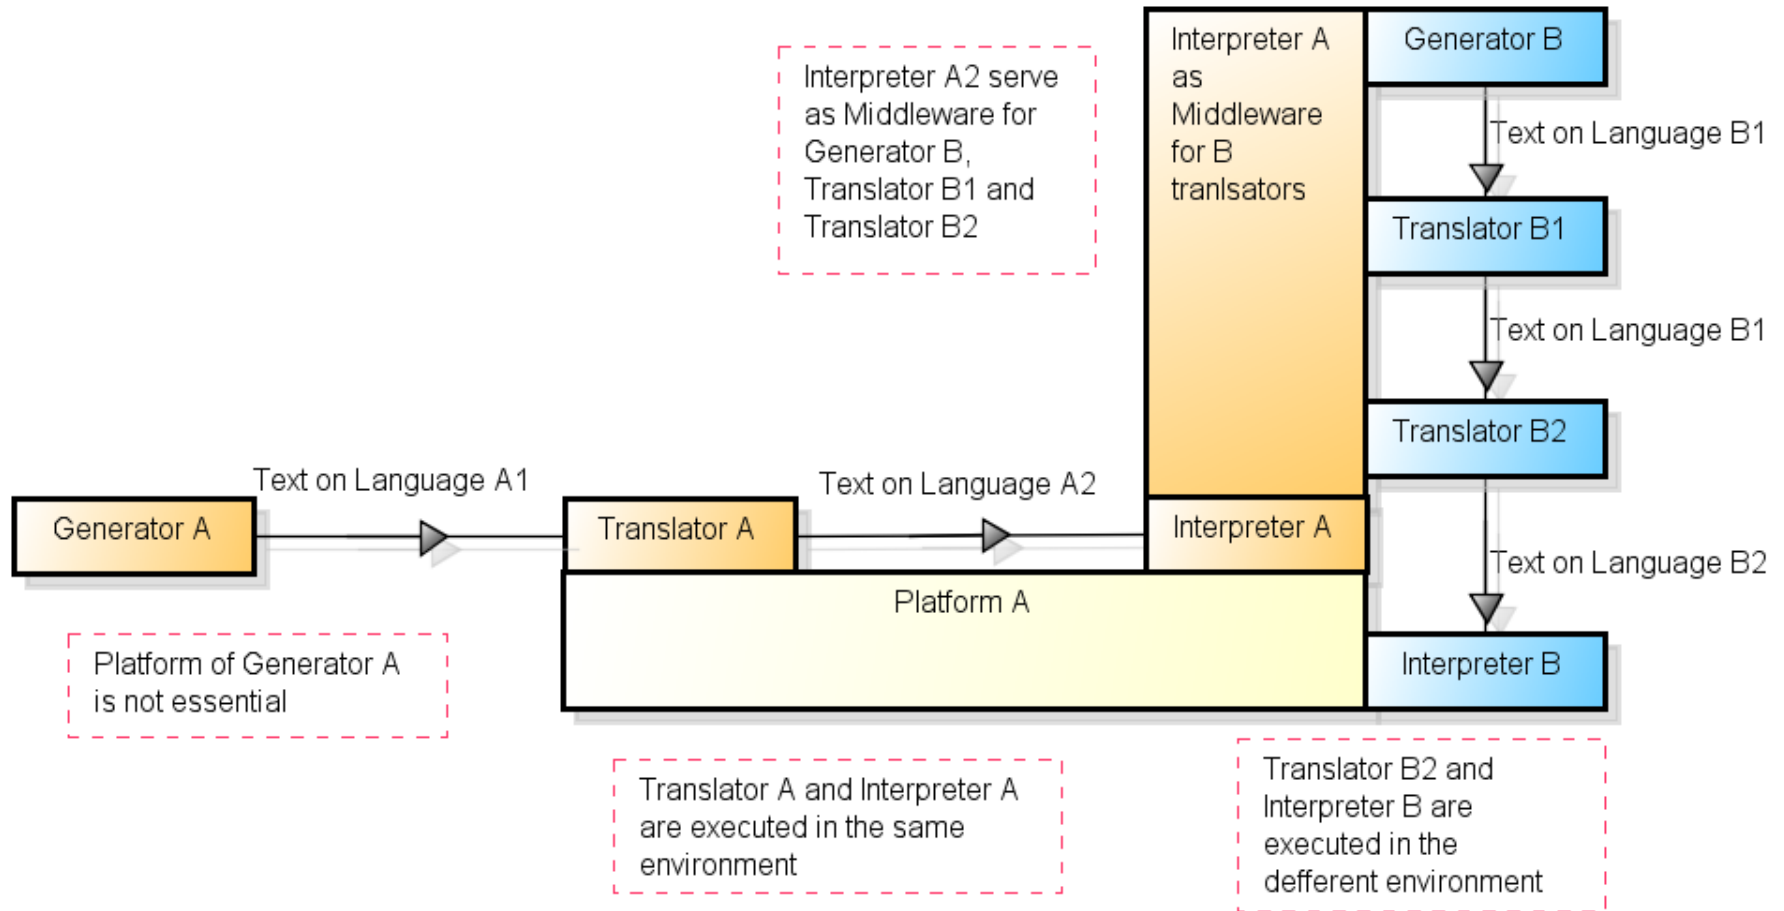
Interpreter A2 serve as Middleware for Generator B, Translator B1 and Translator B2

Interpreter A as Middleware for B tranlsators

Generator B

Text on Language B1

Translator B1

Text on Language B1

Translator B2

Text on Language B2

Interpreter B

Generator A

Text on Language A1

Translator A

Text on Language A2

Interpreter A

Platform A

Platform of Generator A is not essential

Translator A and Interpreter A are executed in the same environment

Translator B2 and Interpreter B are executed in the defferent environment